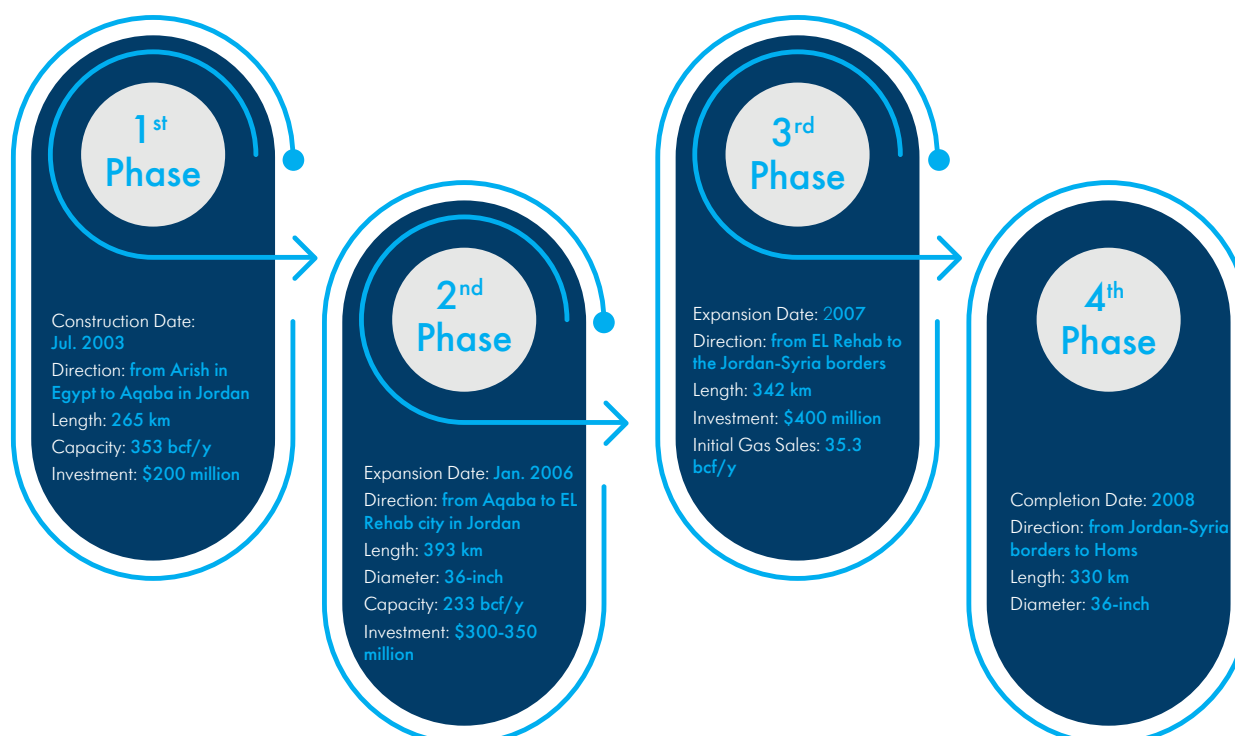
1$^{st}$ Phase

Construction Date: Jul. 2003
Direction: from Arish in Egypt to Aqaba in Jordan
Length: 265 km
Capacity: 353 bcf/y
Investment: $200 million

2$^{nd}$ Phase

Expansion Date: Jan. 2006
Direction: from Aqaba to EL Rehab city in Jordan
Length: 393 km
Diameter: 36-inch
Capacity: 233 bcf/y
Investment: $300-350 million

3$^{rd}$ Phase

Expansion Date: 2007
Direction: from EL Rehab to the Jordan-Syria borders
Length: 342 km
Investment: $400 million
Initial Gas Sales: 35.3 bcf/y

4$^{th}$ Phase

Completion Date: 2008
Direction: from Jordan-Syria borders to Homs
Length: 330 km
Diameter: 36-inch